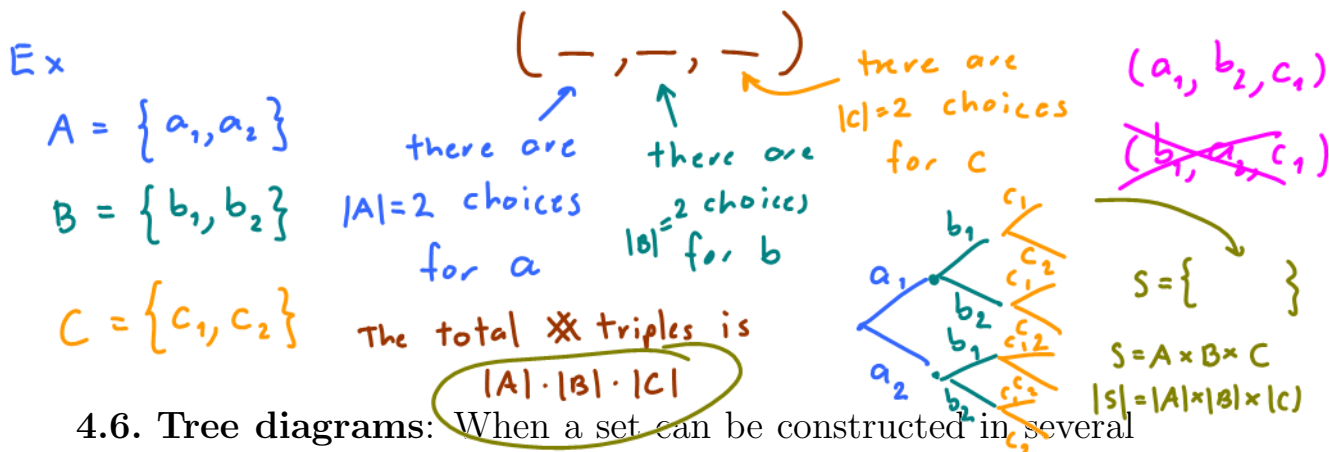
Ex

$A = \{a_1, a_2\}$

$B = \{b_1, b_2\}$

$C = \{c_1, c_2\}$

( _ , _ , _ )

there are $|A| = 2$ choices for a

there are $|B| = 2$ choices for b

there are $|C| = 2$ choices for c

The total # triples is $|A| \cdot |B| \cdot |C|$

$(a_1, b_2, c_1)$

$(b_1, a_2, c_1)$

$a_1$ $b_1$ $c_1$ $c_2$ $b_2$ $c_1$ $c_2$ $a_2$ $b_1$ $c_1$ $c_2$ $b_2$ $c_1$ $c_2$

$S = \{ \quad \}$

$S = A \times B \times C$

$|S| = |A| \times |B| \times |C|$

4.6. Tree diagrams: When a set can be constructed in several